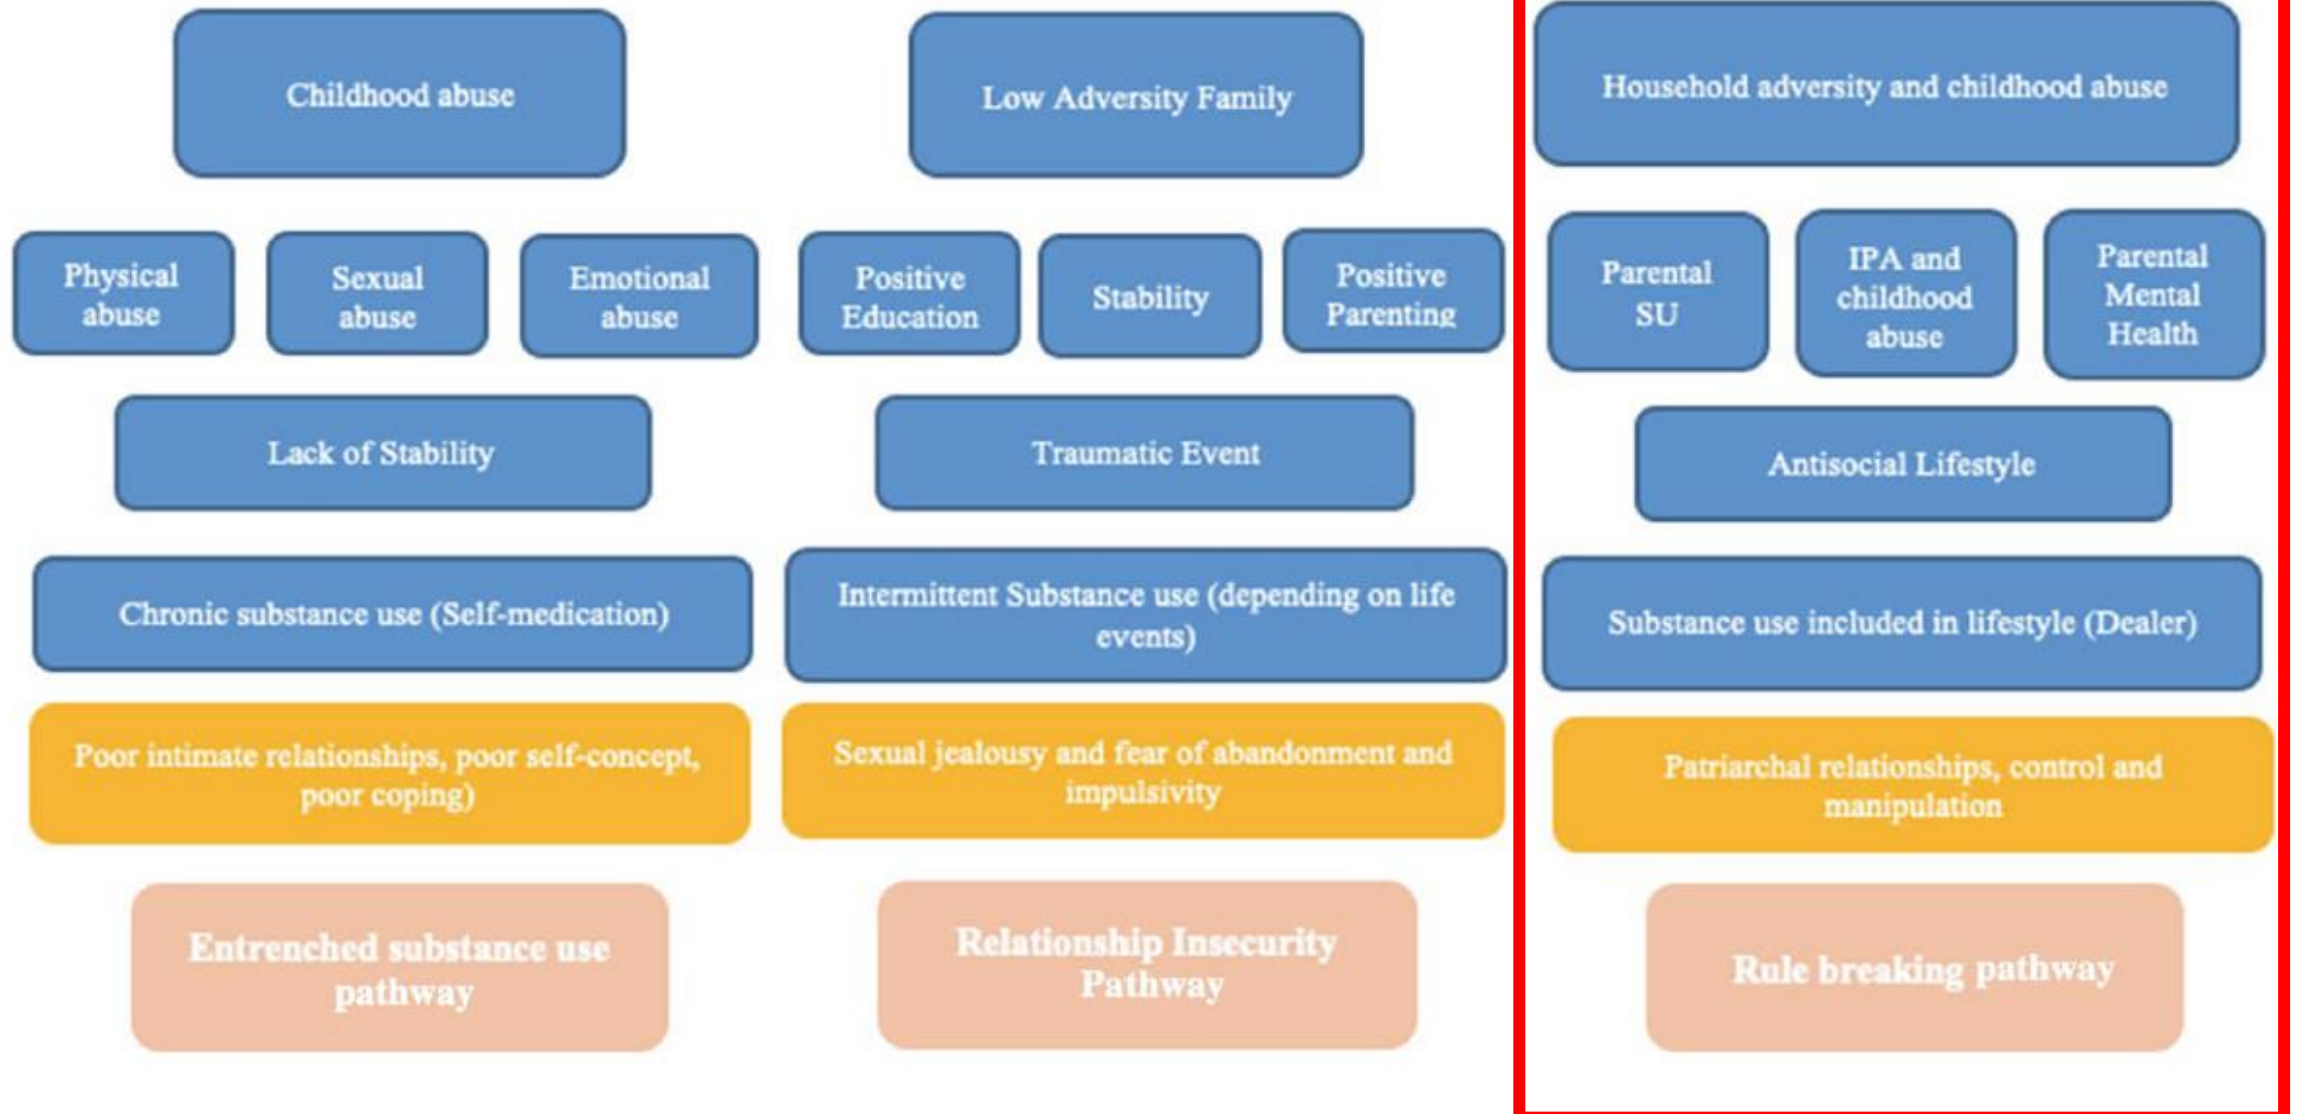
Childhood abuse

Physical abuse

Sexual abuse

Emotional abuse

Lack of Stability

Chronic substance use (Self-medication)

Poor intimate relationships, poor self-concept, poor coping)

Entrenched substance use pathway

Low Adversity Family

Positive Education

Stability

Positive Parenting

Traumatic Event

Intermittent Substance use (depending on life events)

Sexual jealousy and fear of abandonment and impulsivity

Relationship Insecurity Pathway

Household adversity and childhood abuse

Parental SU

IPA and childhood abuse

Parental Mental Health

Antisocial Lifestyle

Substance use included in lifestyle (Dealer)

Patriarchal relationships, control and manipulation

Rule breaking pathway